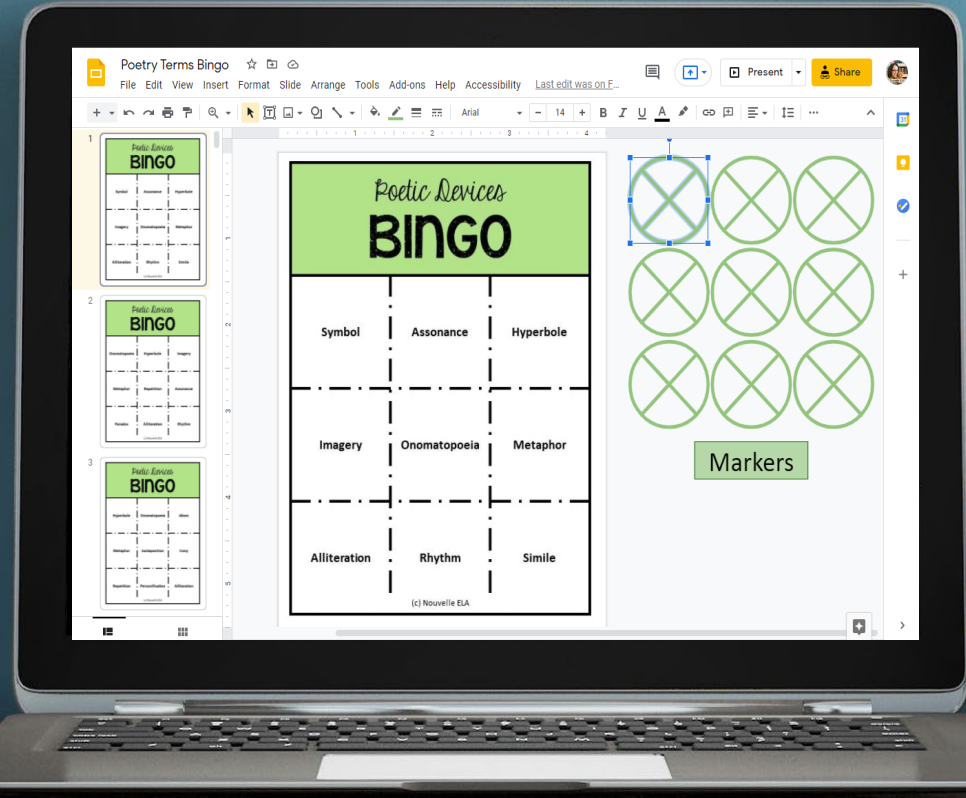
Poetry Terms Bingo

File Edit View Insert Format Slide Arrange Tools Add-ons Help Accessibility Last edit was on F...

Present Share

Arial - 14 +

1 2 3 4

1
Poetic Devices
BINGO
Symbol Assonance Hyperbole
Imagery Onomatopoeia Metaphor
Alliteration Rhythm Simile

2
Poetic Devices
BINGO
Onomatopoeia Hyperbole Imagery
Metaphor Repetition Assonance
Paradox Alliteration Rhythm

3
Poetic Devices
BINGO
Hyperbole Onomatopoeia Idiom
Metaphor Juxtaposition Irony
Repetition Personification Alliteration

Poetic Devices
BINGO

| Symbol | Assonance | Hyperbole |
|---|---|---|
| Imagery | Onomatopoeia | Metaphor |
| Alliteration | Rhythm | Simile |

(c) Nouvelle ELA

Markers